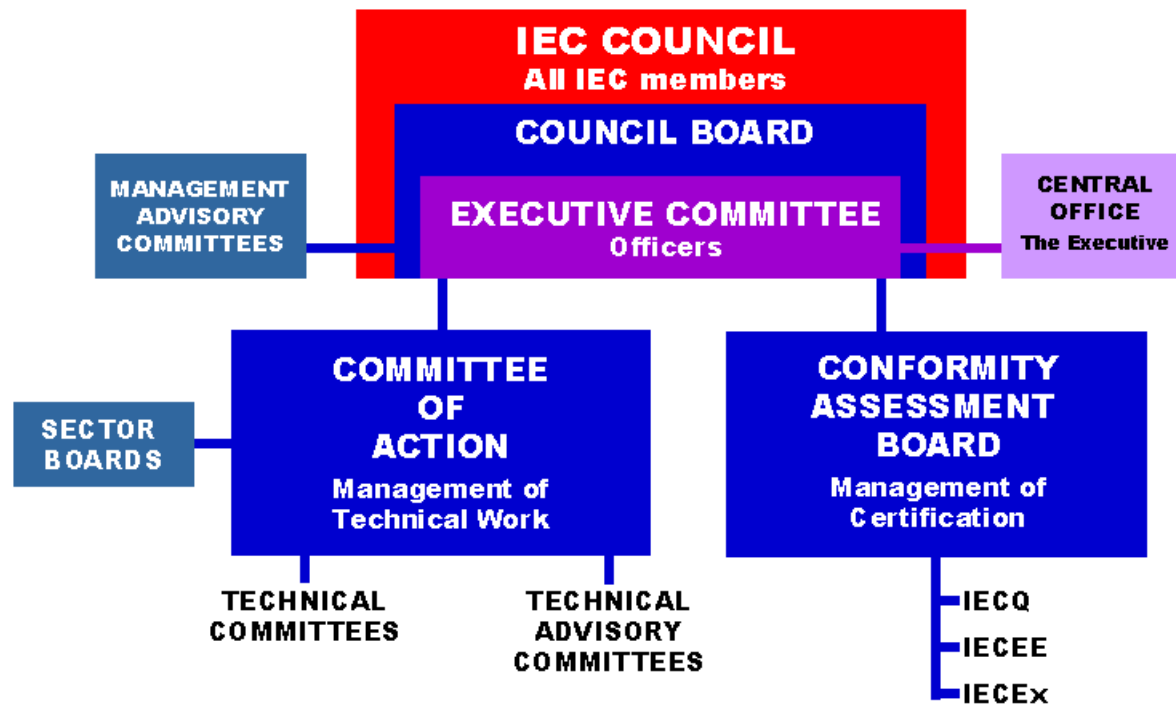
IEC COUNCIL
All IEC members

COUNCIL BOARD

MANAGEMENT ADVISORY COMMITTEES

EXECUTIVE COMMITTEE
Officers

CENTRAL OFFICE
The Executive

SECTOR BOARDS

COMMITTEE OF ACTION
Management of Technical Work

CONFORMITY ASSESSMENT BOARD
Management of Certification

TECHNICAL COMMITTEES

TECHNICAL ADVISORY COMMITTEES

IECQ
IECEE
IECEx